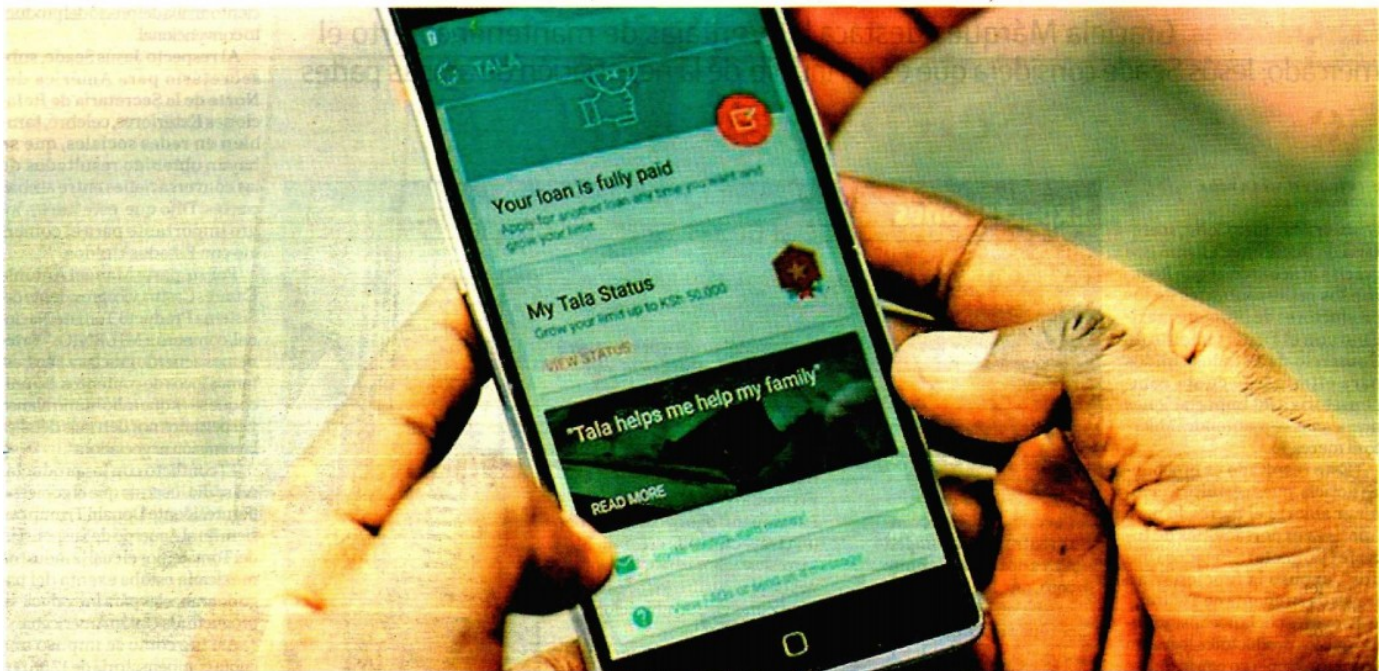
TALA

Your loan is fully paid
Apply for another loan any time you want and grow your limit

My Tala Status
Grow your limit up to KSh 50,000
VIEW STATUS

"Tala helps me help my family"
READ MORE

Invite friends, earn money!

View FAQs or send us a message